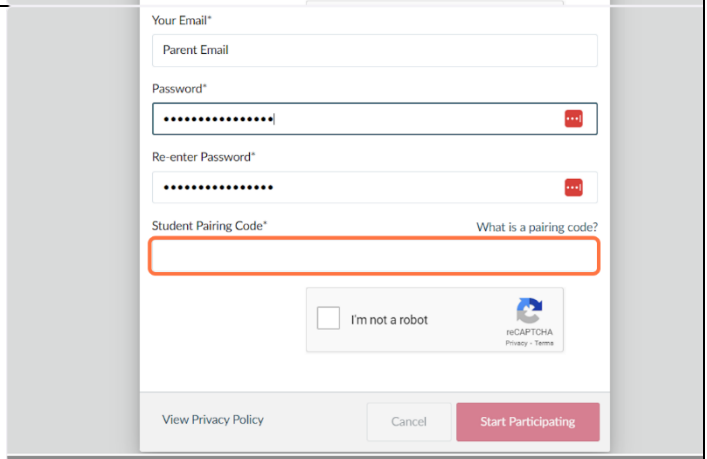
Your Email*

Parent Email

Password*

•••••••••••••••

Re-enter Password*

•••••••••••••••

Student Pairing Code*

What is a pairing code?

I'm not a robot

reCAPTCHA
Privacy - Terms

View Privacy Policy

Cancel

Start Participating